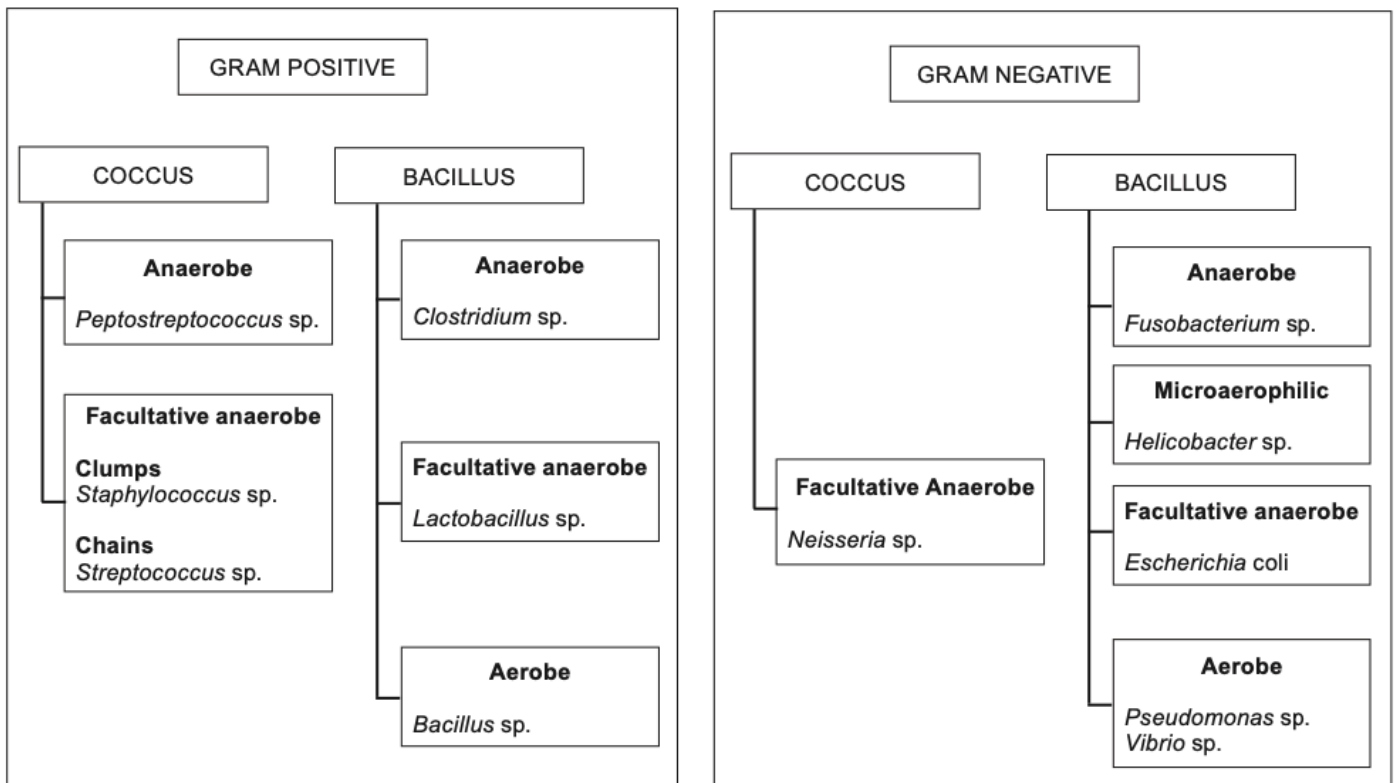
GRAM POSITIVE

COCCUS

Anaerobe

Peptostreptococcus sp.

Facultative anaerobe

Clumps
Staphylococcus sp.

Chains
Streptococcus sp.

BACILLUS

Anaerobe

Clostridium sp.

Facultative anaerobe

Lactobacillus sp.

Aerobe

Bacillus sp.

GRAM NEGATIVE

COCCUS

Facultative Anaerobe

Neisseria sp.

BACILLUS

Anaerobe

Fusobacterium sp.

Microaerophilic

Helicobacter sp.

Facultative anaerobe

Escherichia coli

Aerobe

Pseudomonas sp.
Vibrio sp.